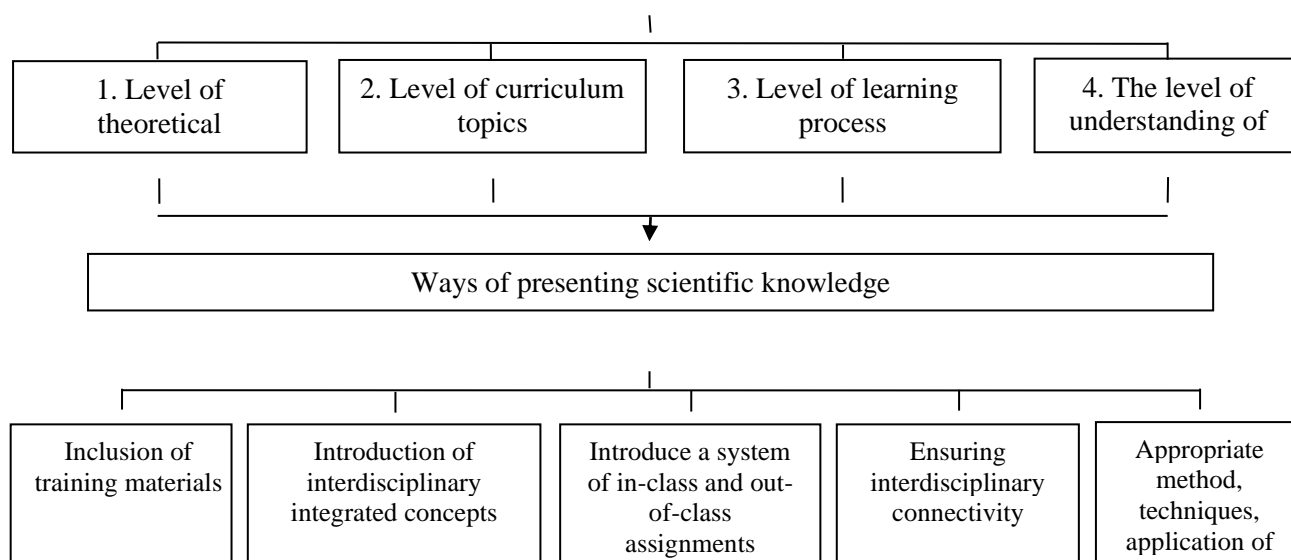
1. Level of theoretical

2. Level of curriculum topics

3. Level of learning process

4. The level of understanding of

Ways of presenting scientific knowledge

Inclusion of training materials

Introduction of interdisciplinary integrated concepts

Introduce a system of in-class and out-of-class assignments

Ensuring interdisciplinary connectivity

Appropriate method, techniques, application of